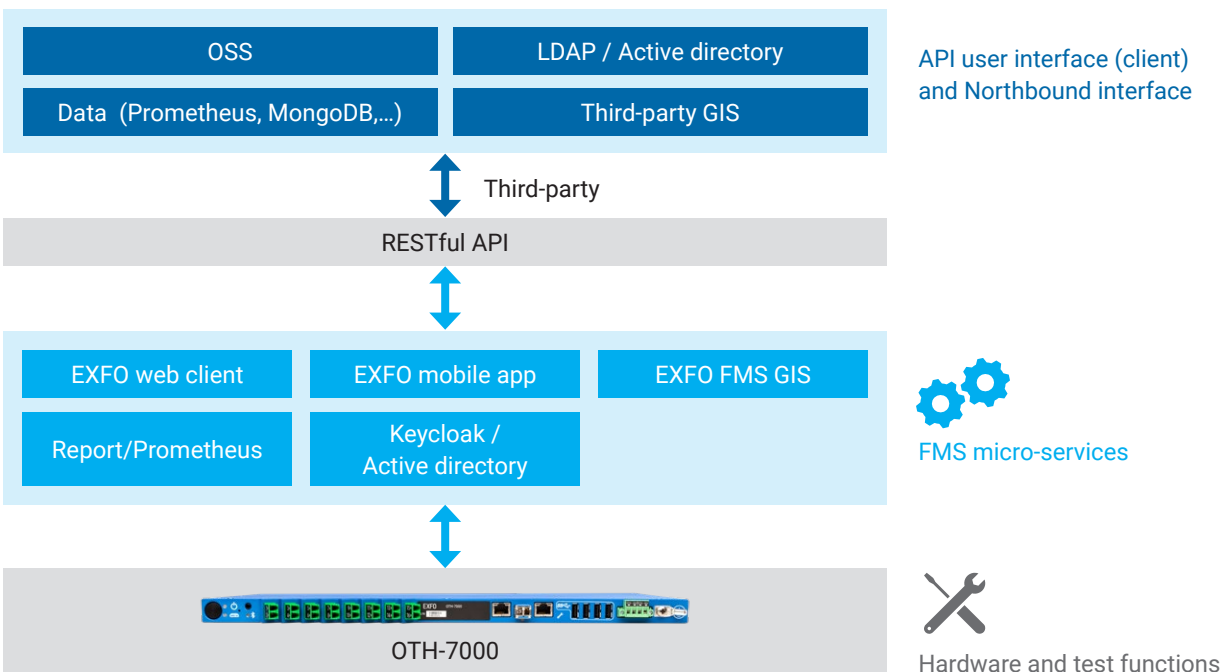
OSS

LDAP / Active directory

Data (Prometheus, MongoDB,...)

Third-party GIS

API user interface (client) and Northbound interface

Third-party

RESTful API

EXFO web client

EXFO mobile app

EXFO FMS GIS

Report/Prometheus

Keycloak / Active directory

FMS micro-services

EXFO

OTH-7000

OTH-7000

Hardware and test functions